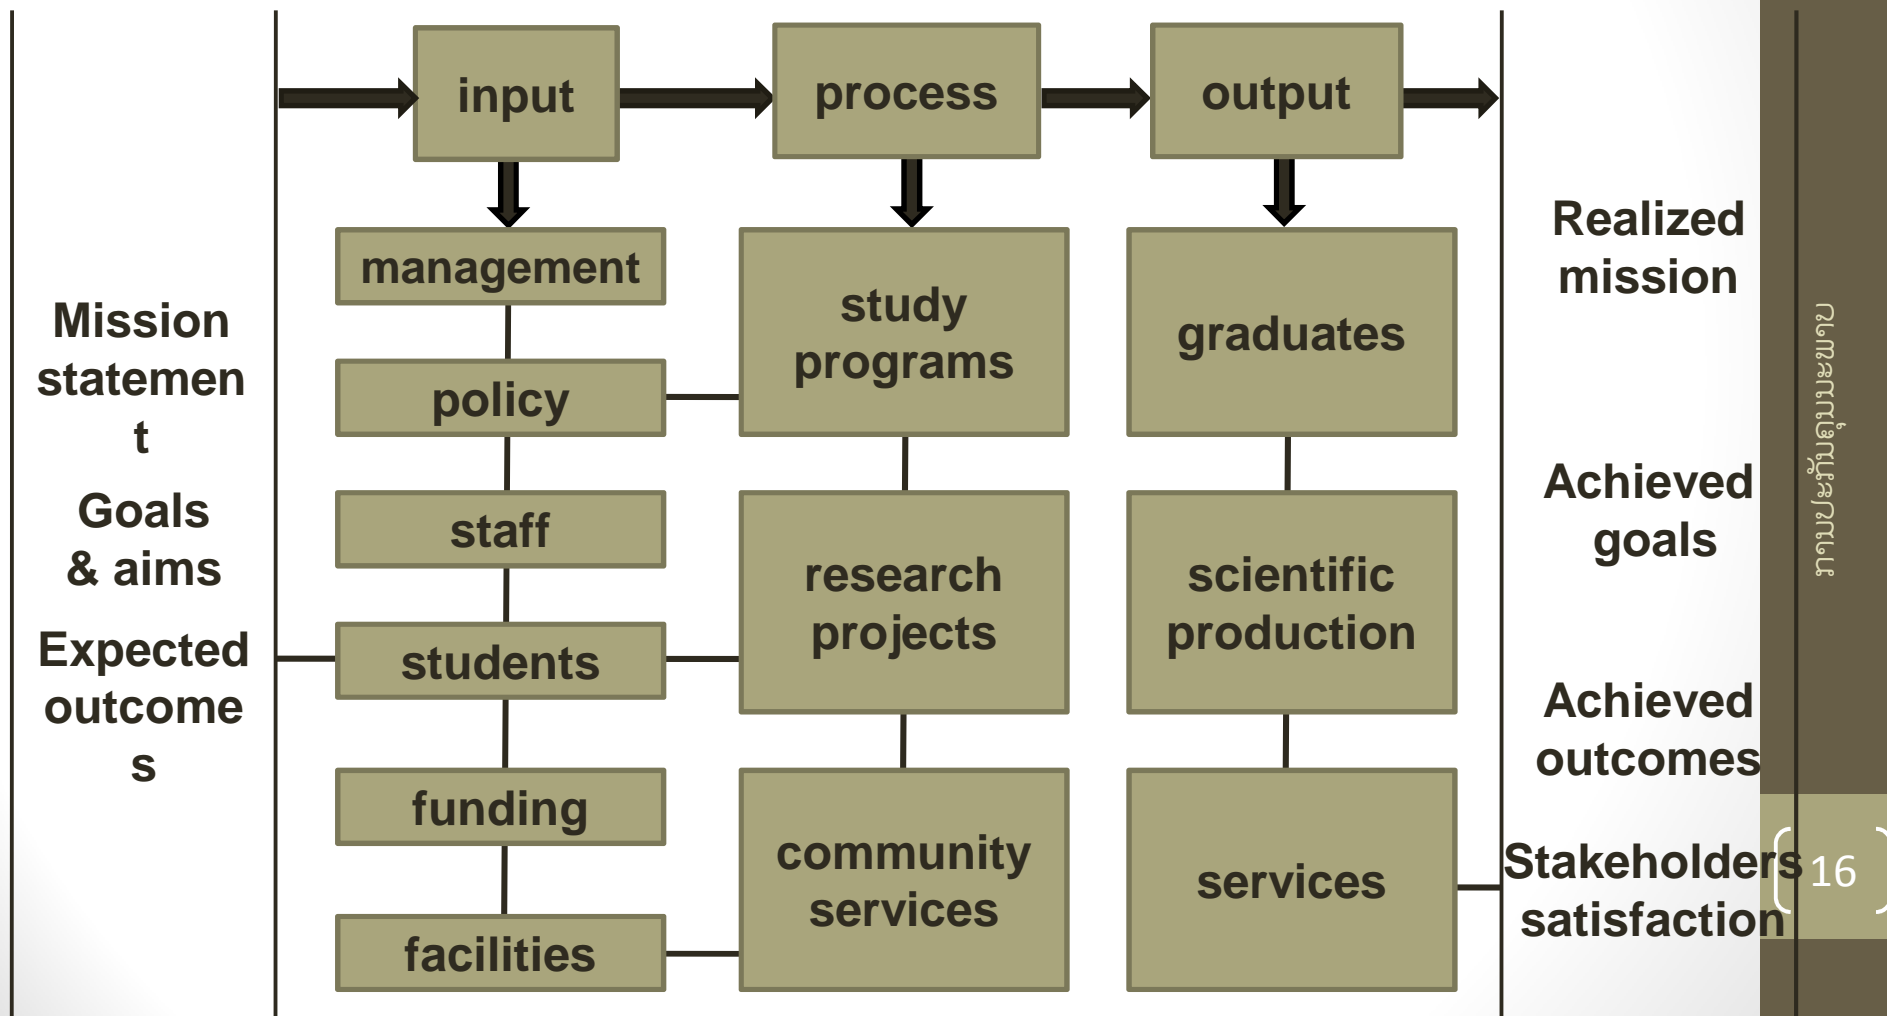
Mission statement

Goals & aims

Expected outcomes

input

process

output

management

policy

staff

students

funding

facilities

study programs

research projects

community services

graduates

scientific production

services

Realized mission

Achieved goals

Achieved outcomes

Stakeholders satisfaction

การประกันคุณภาพ

16